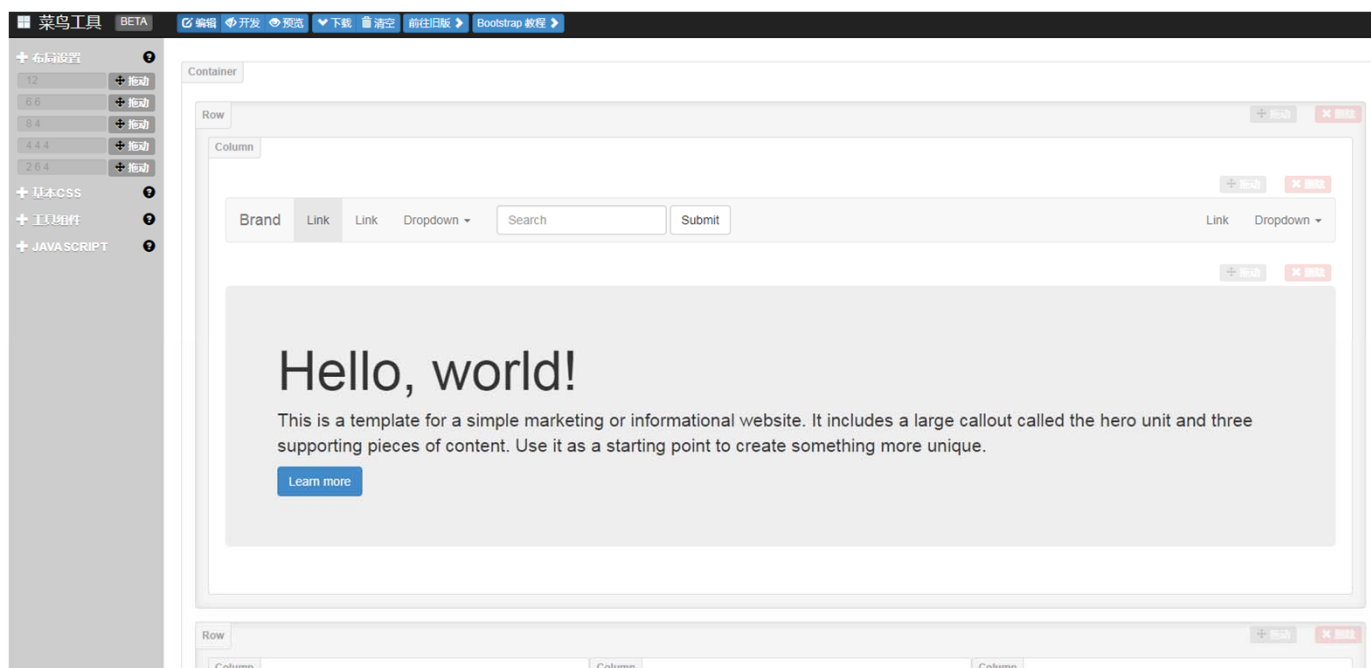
菜鸟工具 BETA
编辑 开发 预览 下载 清空 前往旧版 Bootstrap 教程

布局设置
12 拖动
6 6 拖动
8 4 拖动
4 4 4 拖动
2 6 4 拖动
基本CSS
组件
JAVASCRIPT

Container
Row
拖动 删除
Column
拖动 删除
Brand Link Link Dropdown Search Submit Link Dropdown
拖动 删除

Hello, world!

This is a template for a simple marketing or informational website. It includes a large callout called the hero unit and three supporting pieces of content. Use it as a starting point to create something more unique.

Learn more

Row
拖动 删除
Column Column Column